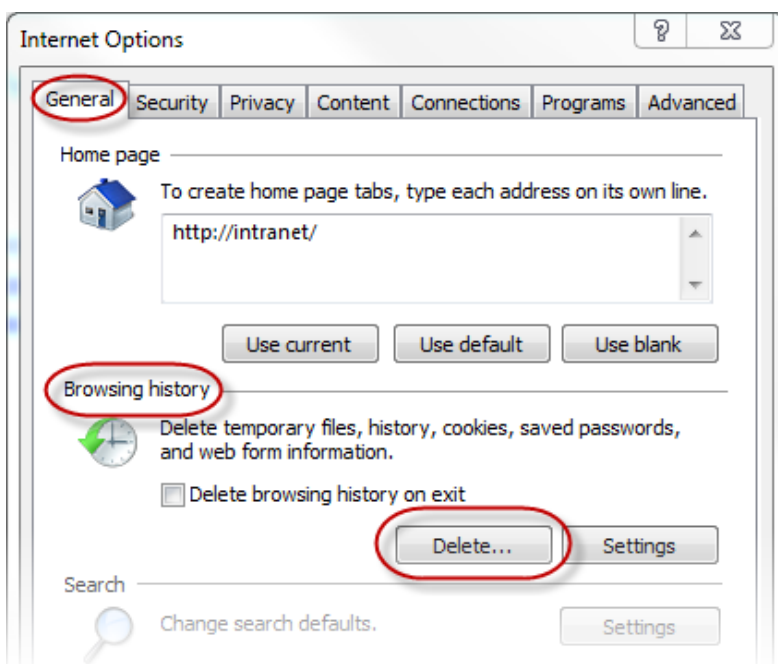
Internet Options

?

General | Security | Privacy | Content | Connections | Programs | Advanced

Home page

To create home page tabs, type each address on its own line.

http://intranet/

Use current | Use default | Use blank

Browsing history

Delete temporary files, history, cookies, saved passwords, and web form information.

Delete browsing history on exit

Delete... | Settings

Search

Change search defaults.

Settings